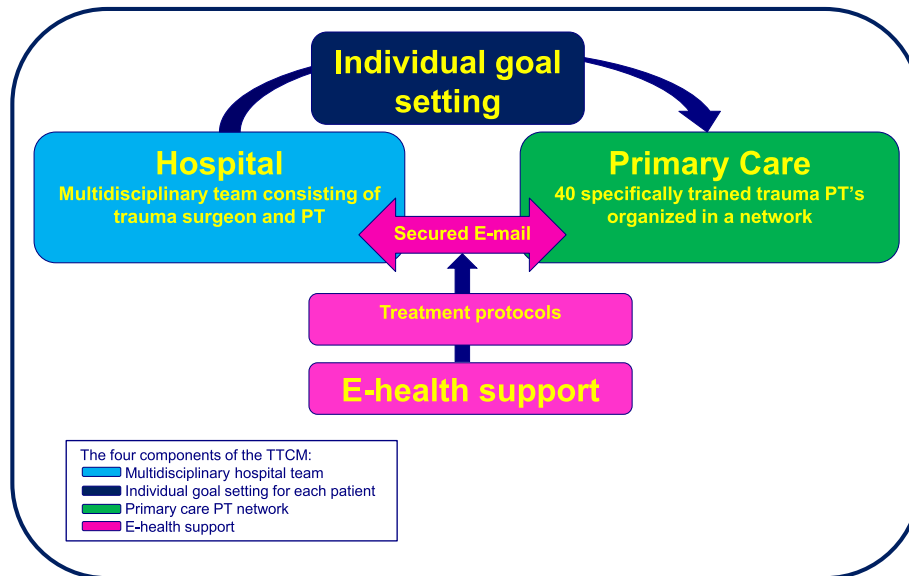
Individual goal setting

Hospital
Multidisciplinary team consisting of trauma surgeon and PT

Primary Care
40 specifically trained trauma PT’s organized in a network

Secured E-mail

Treatment protocols

E-health support

The four components of the TTCM:
Multidisciplinary hospital team
Individual goal setting for each patient
Primary care PT network
E-health support